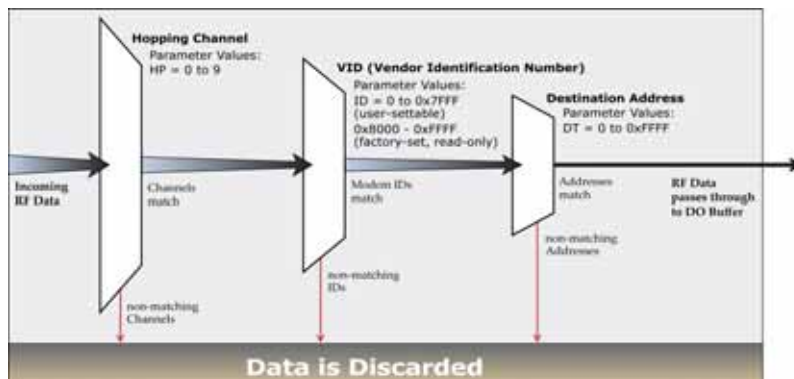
Hopping Channel
Parameter Values:
HP = 0 to 9

VID (Vendor Identification Number)
Parameter Values:
ID = 0 to 0x7FFF (user-settable)
0x8000 - 0xFFFF (factory-set, read-only)

Destination Address
Parameter Values:
DT = 0 to 0xFFFF

Incoming RF Data

Channels match

Modem IDs match

Addresses match

RF Data passes through to DO Buffer

non-matching Channels

non-matching IDs

non-matching Addresses

Data is Discarded